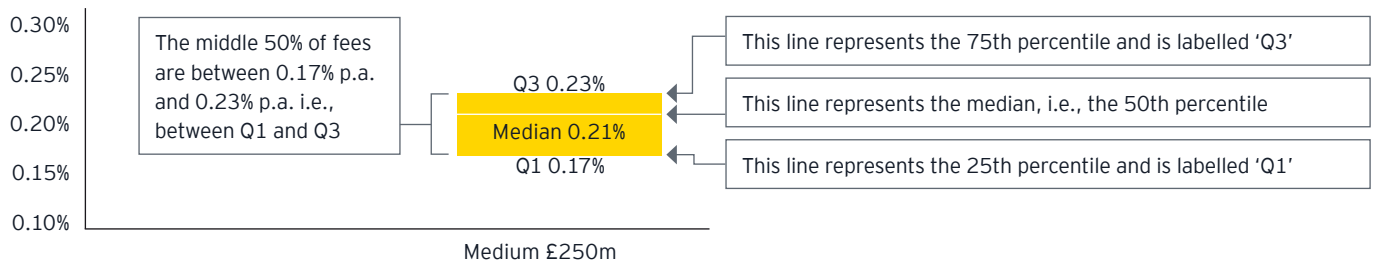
0.30%
0.25%
0.20%
0.15%
0.10%

The middle 50% of fees are between 0.17% p.a. and 0.23% p.a. i.e., between Q1 and Q3

Q3 0.23%
Median 0.21%
Q1 0.17%

This line represents the 75th percentile and is labelled ‘Q3’

This line represents the median, i.e., the 50th percentile

This line represents the 25th percentile and is labelled ‘Q1’

Medium £250m